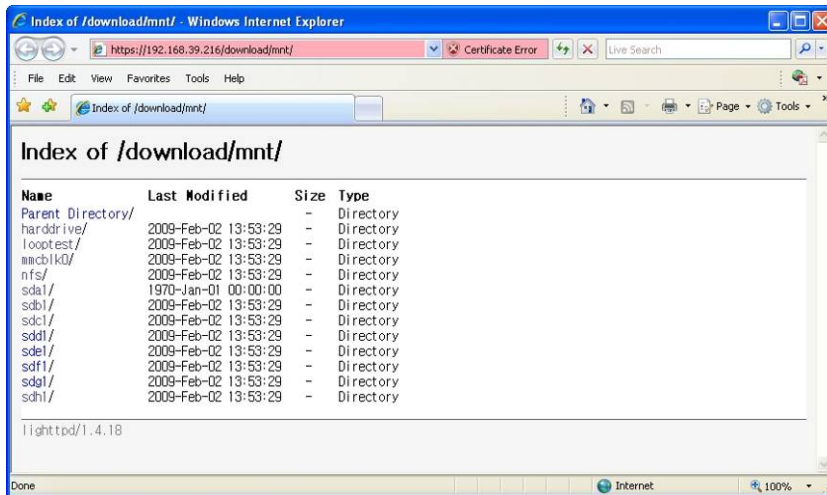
Index of /download/mnt/ - Windows Internet Explorer

https://192.168.39.216/download/mnt/

Certificate Error

Live Search

File Edit View Favorites Tools Help

Index of /download/mnt/

Page Tools

Index of /download/mnt/

| Name | Last Modified | Size | Type |
|---|---|---|---|
| Parent Directory/ | | - | Directory |
| harddrive/ | 2009-Feb-02 13:53:29 | - | Directory |
| looptest/ | 2009-Feb-02 13:53:29 | - | Directory |
| mmcblk0/ | 2009-Feb-02 13:53:29 | - | Directory |
| nfs/ | 2009-Feb-02 13:53:29 | - | Directory |
| sda1/ | 1970-Jan-01 00:00:00 | - | Directory |
| sdb1/ | 2009-Feb-02 13:53:29 | - | Directory |
| sdc1/ | 2009-Feb-02 13:53:29 | - | Directory |
| sdd1/ | 2009-Feb-02 13:53:29 | - | Directory |
| sde1/ | 2009-Feb-02 13:53:29 | - | Directory |
| sdf1/ | 2009-Feb-02 13:53:29 | - | Directory |
| sdg1/ | 2009-Feb-02 13:53:29 | - | Directory |
| sdh1/ | 2009-Feb-02 13:53:29 | - | Directory |

lighttpd/1.4.18

Done

Internet

100%